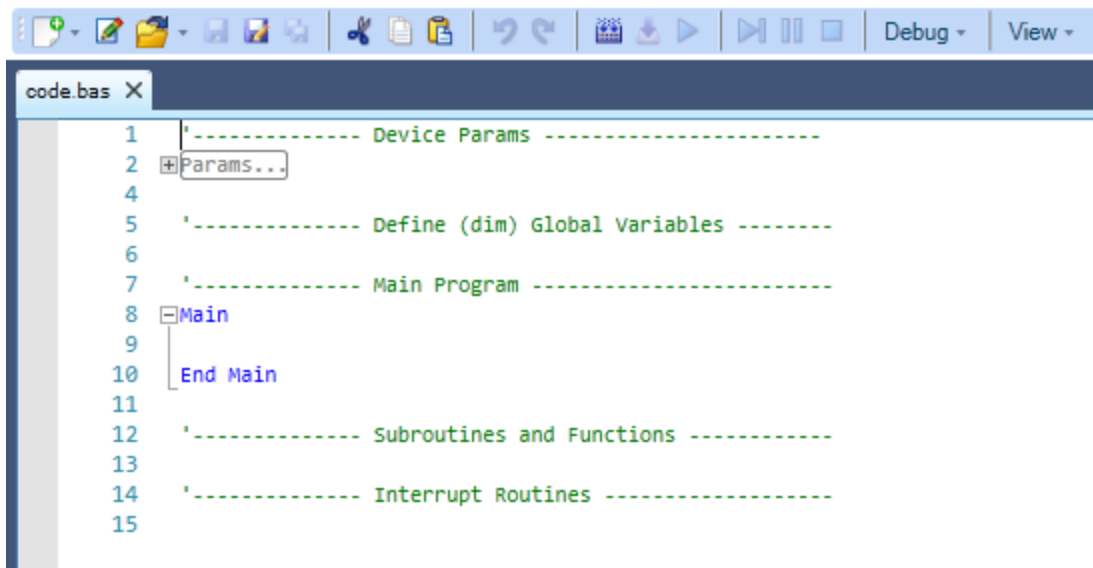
Debug ▾ View ▾

code.bas ✕

1 '------------- Device Params ----------------------
2 Params...
4
5 '------------- Define (dim) Global Variables --------
6
7 '------------- Main Program ------------------------
8 Main
9
10 End Main
11
12 '------------- Subroutines and Functions -----------
13
14 '------------- Interrupt Routines ------------------
15